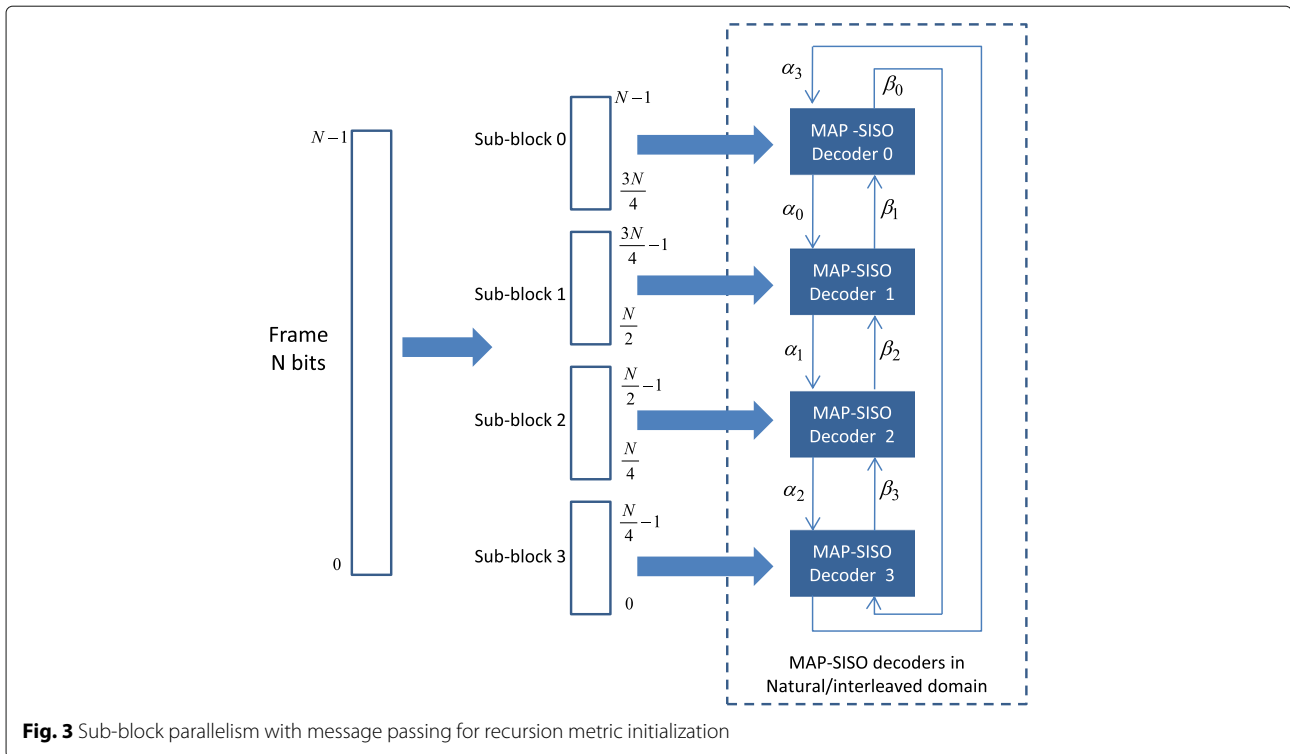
$N-1$

Frame
N bits

0

Sub-block 0

$N-1$

$\frac{3N}{4}$

Sub-block 1

$\frac{3N}{4}-1$

$\frac{N}{2}$

Sub-block 2

$\frac{N}{2}-1$

$\frac{N}{4}$

Sub-block 3

$\frac{N}{4}-1$

0

$\alpha_3$

$\beta_0$

MAP -SISO
Decoder 0

$\alpha_0$

$\beta_1$

MAP-SISO
Decoder 1

$\alpha_1$

$\beta_2$

MAP-SISO
Decoder 2

$\alpha_2$

$\beta_3$

MAP-SISO
Decoder 3

MAP-SISO decoders in
Natural/interleaved domain

**Fig. 3** Sub-block parallelism with message passing for recursion metric initialization